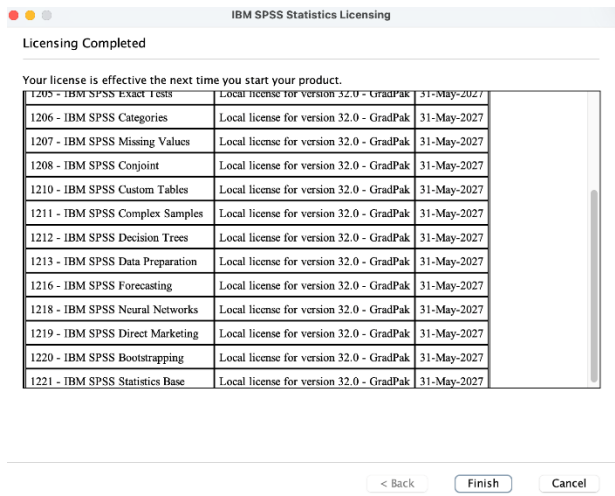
IBM SPSS Statistics Licensing

Licensing Completed

Your license is effective the next time you start your product.

| | | |
|---|---|---|
| 1205 - IBM SPSS Exact Tests | Local license for version 32.0 - GradPak | 31-May-2027 |
| 1206 - IBM SPSS Categories | Local license for version 32.0 - GradPak | 31-May-2027 |
| 1207 - IBM SPSS Missing Values | Local license for version 32.0 - GradPak | 31-May-2027 |
| 1208 - IBM SPSS Conjoint | Local license for version 32.0 - GradPak | 31-May-2027 |
| 1210 - IBM SPSS Custom Tables | Local license for version 32.0 - GradPak | 31-May-2027 |
| 1211 - IBM SPSS Complex Samples | Local license for version 32.0 - GradPak | 31-May-2027 |
| 1212 - IBM SPSS Decision Trees | Local license for version 32.0 - GradPak | 31-May-2027 |
| 1213 - IBM SPSS Data Preparation | Local license for version 32.0 - GradPak | 31-May-2027 |
| 1216 - IBM SPSS Forecasting | Local license for version 32.0 - GradPak | 31-May-2027 |
| 1218 - IBM SPSS Neural Networks | Local license for version 32.0 - GradPak | 31-May-2027 |
| 1219 - IBM SPSS Direct Marketing | Local license for version 32.0 - GradPak | 31-May-2027 |
| 1220 - IBM SPSS Bootstrapping | Local license for version 32.0 - GradPak | 31-May-2027 |
| 1221 - IBM SPSS Statistics Base | Local license for version 32.0 - GradPak | 31-May-2027 |

< Back Finish Cancel